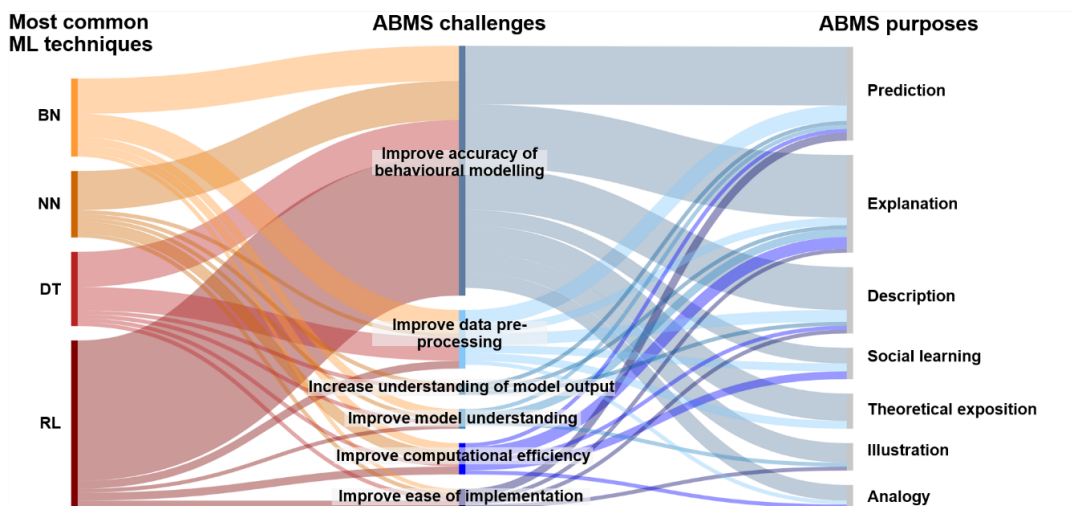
Most common ML techniques

ABMS challenges

ABMS purposes

BN

NN

DT

RL

Improve accuracy of behavioural modelling

Improve data pre-processing

Increase understanding of model output

Improve model understanding

Improve computational efficiency

Improve ease of implementation

Prediction

Explanation

Description

Social learning

Theoretical exposition

Illustration

Analogy